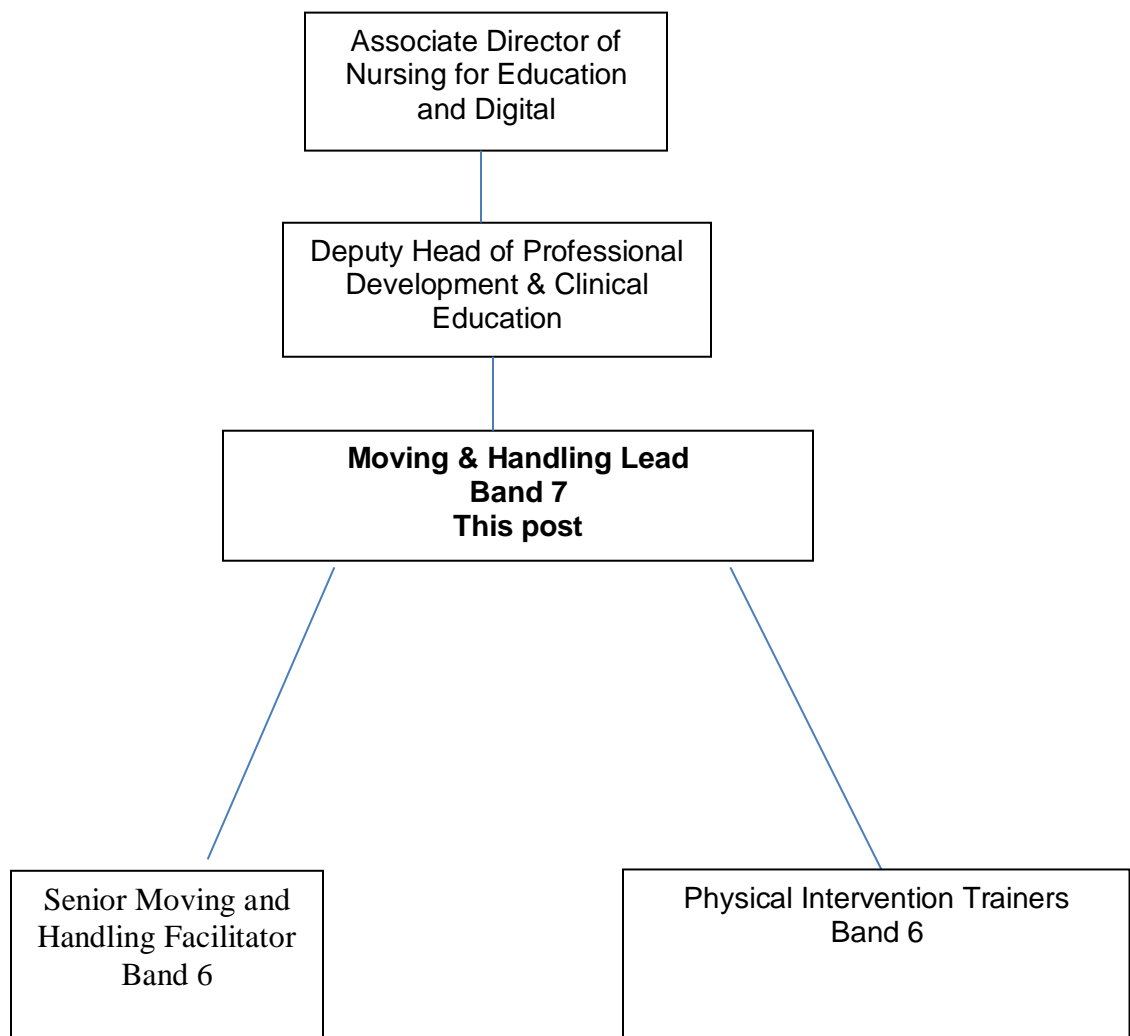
Associate Director of Nursing for Education and Digital

Deputy Head of Professional Development & Clinical Education

**Moving & Handling Lead**
**Band 7**
**This post**

Senior Moving and Handling Facilitator
Band 6

Physical Intervention Trainers
Band 6